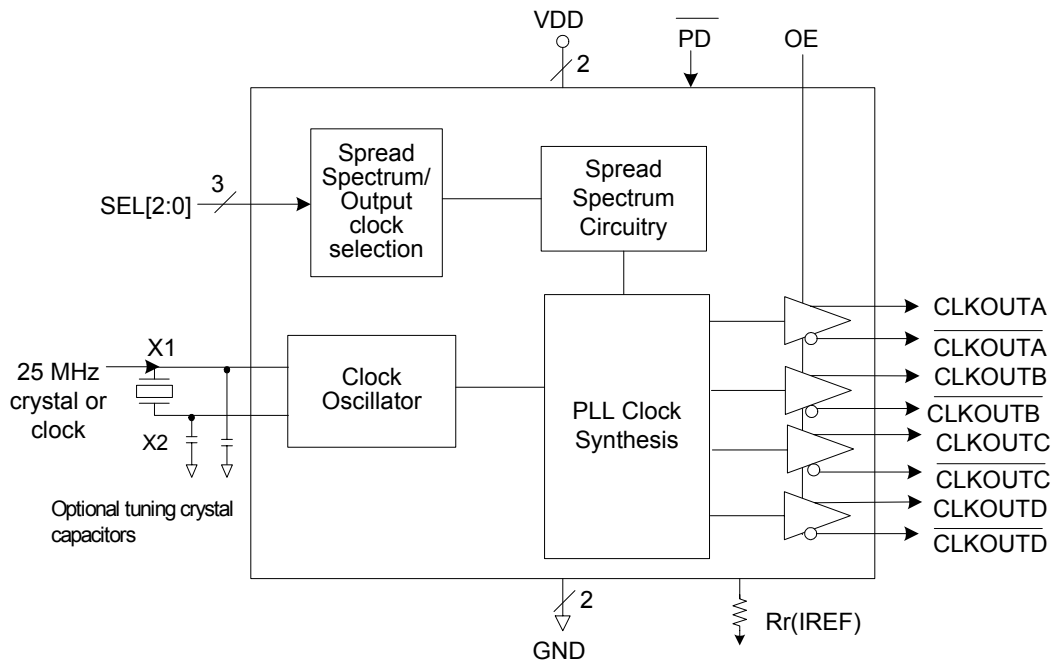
VDD

2

$\overline{PD}$

OE

SEL[2:0]

3

Spread Spectrum/ Output clock selection

Spread Spectrum Circuitry

X1

25 MHz crystal or clock

X2

Clock Oscillator

PLL Clock Synthesis

CLKOUTA

$\overline{CLKOUTA}$

CLKOUTB

$\overline{CLKOUTB}$

CLKOUTC

$\overline{CLKOUTC}$

CLKOUTD

$\overline{CLKOUTD}$

Optional tuning crystal capacitors

2

GND

Rr(IREF)